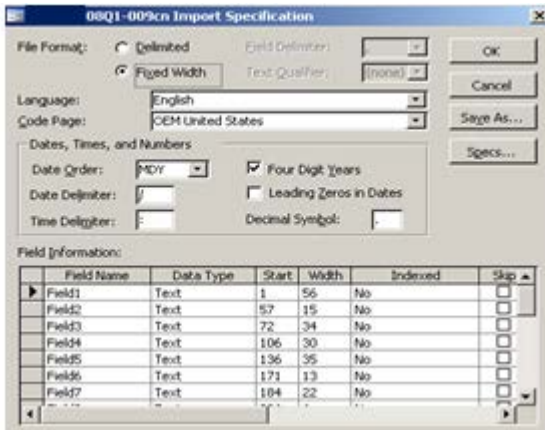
08Q1-009cn Import Specification

File Format: Delimited
Fixed Width

Field Delimiter:
Text Qualifier: {none}

OK
Cancel
Save As...
Specs...

Language: English
Code Page: OEM United States

Dates, Times, and Numbers
Date Order: MDY
Date Delimiter: /
Time Delimiter: :
Four Digit Years
Leading Zeros in Dates
Decimal Symbol: .

Field Information:

| Field Name | Data Type | Start | Width | Indexed | Skip |
|---|---|---|---|---|---|
| Field1 | Text | 1 | 56 | No | |
| Field2 | Text | 57 | 15 | No | |
| Field3 | Text | 72 | 34 | No | |
| Field4 | Text | 106 | 30 | No | |
| Field5 | Text | 136 | 35 | No | |
| Field6 | Text | 171 | 13 | No | |
| Field7 | Text | 184 | 22 | No | |